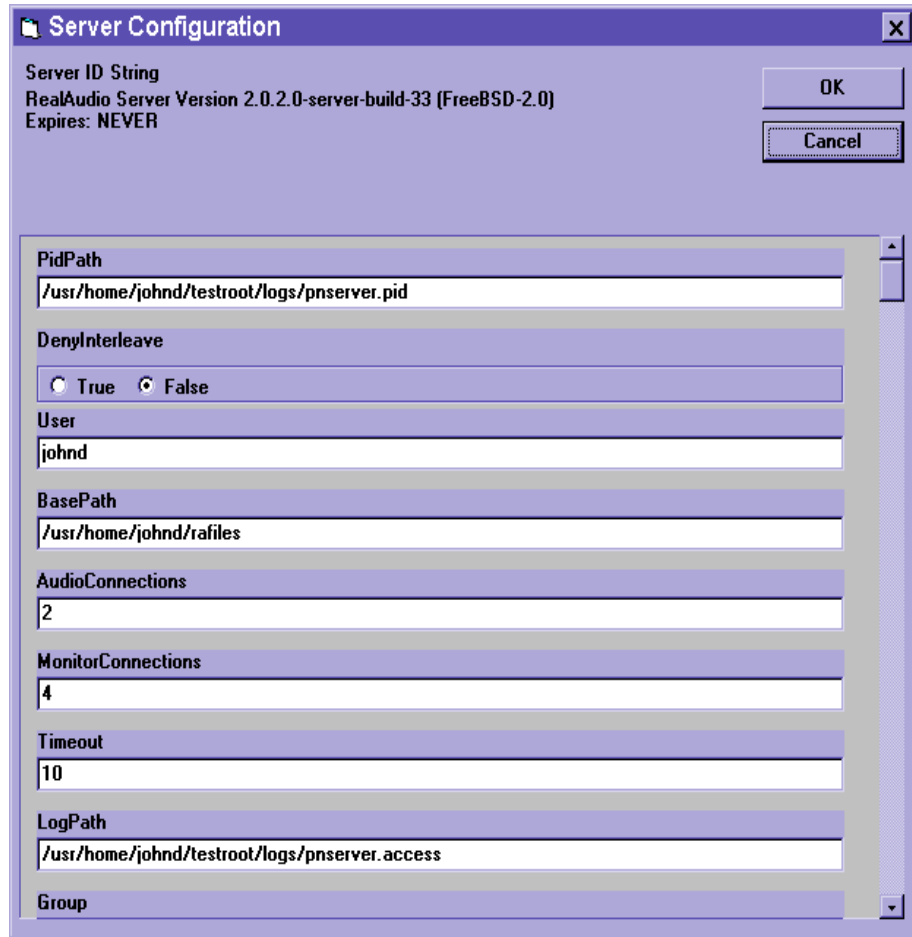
Server Configuration

Server ID String
RealAudio Server Version 2.0.2.0-server-build-33 (FreeBSD-2.0)
Expires: NEVER

OK

Cancel

PidPath
/usr/home/johnd/testroot/logs/pnserver.pid

DenyInterleave
True False

User
johnd

BasePath
/usr/home/johnd/rafiles

AudioConnections
2

MonitorConnections
4

Timeout
10

LogPath
/usr/home/johnd/testroot/logs/pnserver.access

Group